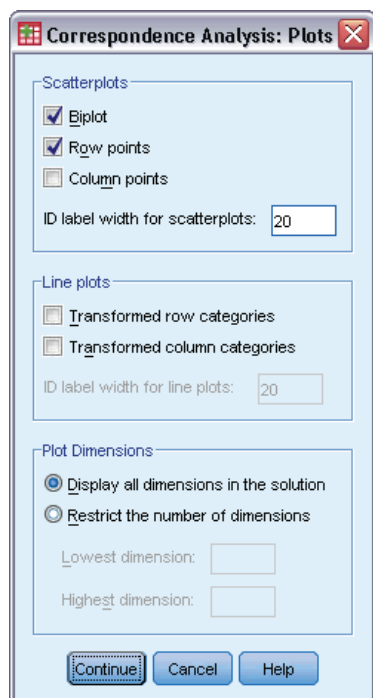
Correspondence Analysis: Plots

Scatterplots

Biplot

Row points

Column points

ID label width for scatterplots: 20

Line plots

Transformed row categories

Transformed column categories

ID label width for line plots: 20

Plot Dimensions

Display all dimensions in the solution

Restrict the number of dimensions

Lowest dimension:

Highest dimension:

Continue Cancel Help